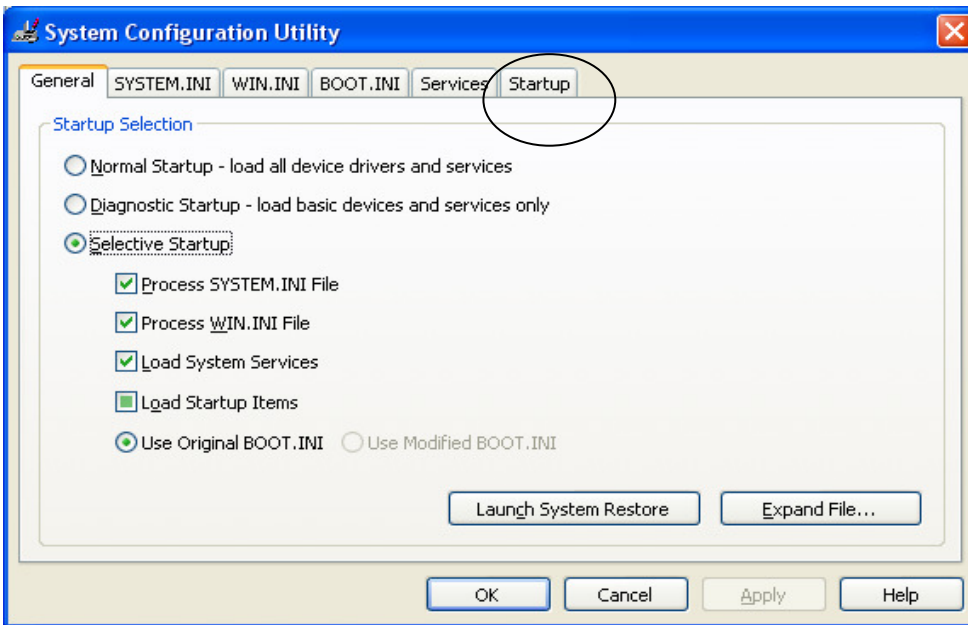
System Configuration Utility

General | SYSTEM.INI | WIN.INI | BOOT.INI | Services | Startup

Startup Selection

Normal Startup - load all device drivers and services

Diagnostic Startup - load basic devices and services only

Selective Startup

Process SYSTEM.INI File

Process WIN.INI File

Load System Services

Load Startup Items

Use Original BOOT.INI

Use Modified BOOT.INI

Launch System Restore

Expand File...

OK

Cancel

Apply

Help